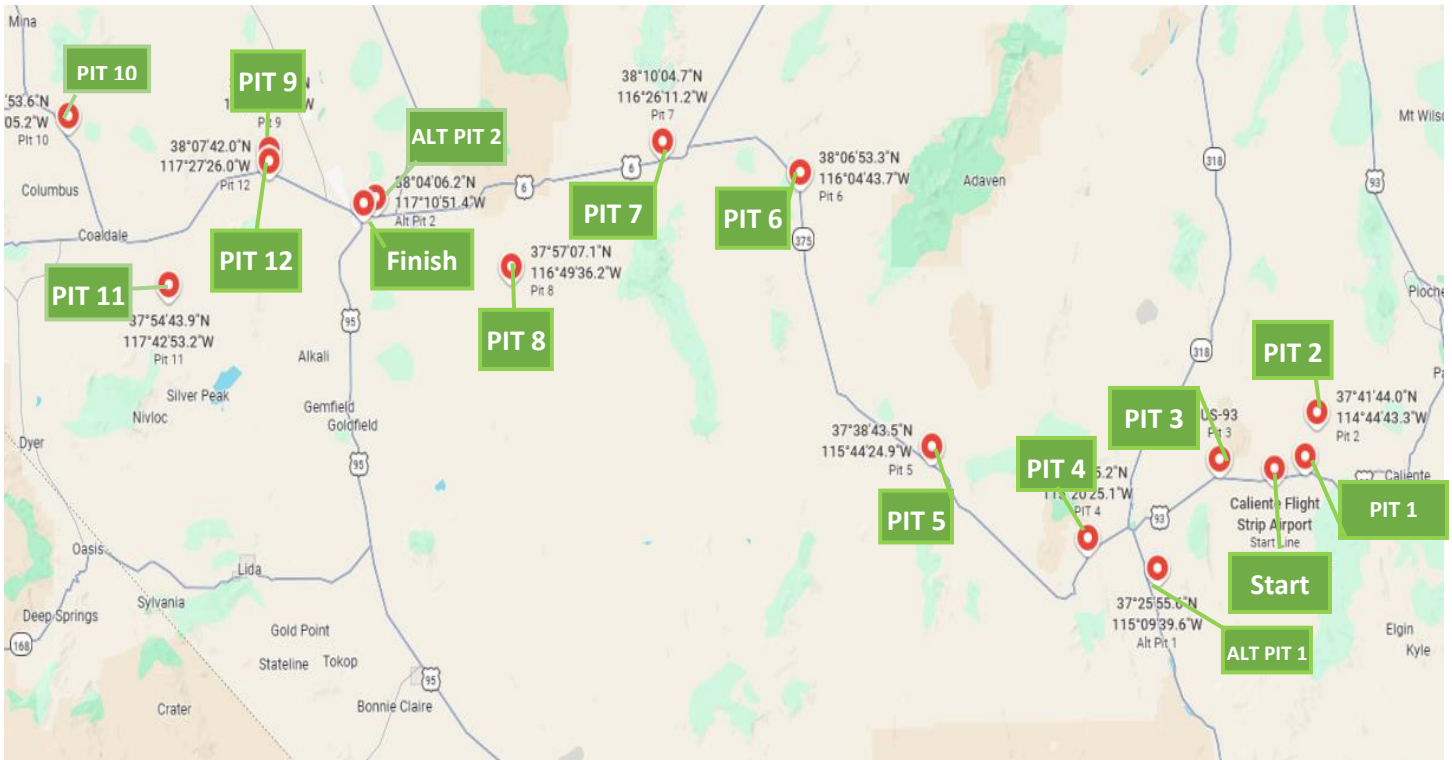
Mina

PIT 10

53.6"N
05.2"W
Pit 10

PIT 9
1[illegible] N
1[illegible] W
Pit 9

38°07'42.0"N
117°27'26.0"W
Pit 12

ALT PIT 2
38°04'06.2"N
117°10'51.4"W
Alt Pit 2

38°10'04.7"N
116°26'11.2"W
Pit 7

38°06'53.3"N
116°04'43.7"W
Pit 6

Adaven

Mt Wils

Columbus

Coaldale

6

6

318

93

PIT 7

PIT 6

375

PIT 12

Finish

37°57'07.1"N
116°49'36.2"W
Pit 8

PIT 11

37°54'43.9"N
117°42'53.2"W
Pit 11

95

PIT 8

Alkali

Silver Peak

Gemfield
Goldfield

Nivloc

Dyer

95

Pioche

318

PIT 2

37°41'44.0"N
114°44'43.3"W
Pit 2

PIT 3
US-93
Pit 3

37°38'43.5"N
115°44'24.9"W
Pit 5

PIT 4
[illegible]5.2"N
11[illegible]20'25.1"W
Pit 4

Caliente

PIT 1

Caliente Flight Strip Airport
Start Line

PIT 5

93

Start

Oasis

Lida

Deep Springs

Sylvania

168

Gold Point

Stateline

Tokop

95

37°25'55.6"N
115°09'39.6"W
Alt Pit 1

ALT PIT 1

Elgin

Kyle

Crater

Bonnie Claire